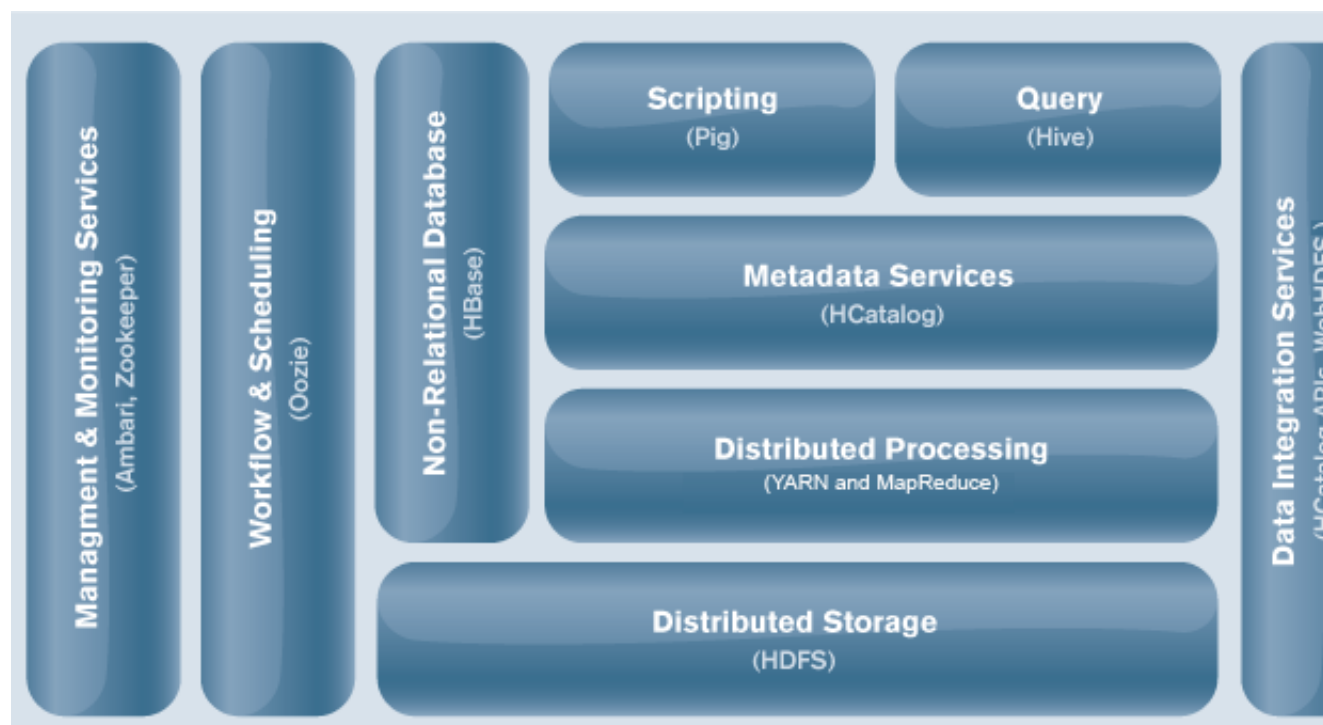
Managment & Monitoring Services
(Ambari, Zookeeper)

Workflow & Scheduling
(Oozie)

Non-Relational Database
(HBase)

Scripting
(Pig)

Query
(Hive)

Metadata Services
(HCatalog)

Distributed Processing
(YARN and MapReduce)

Distributed Storage
(HDFS)

Data Integration Services
(HCatalog APIs, WebHDFS,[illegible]